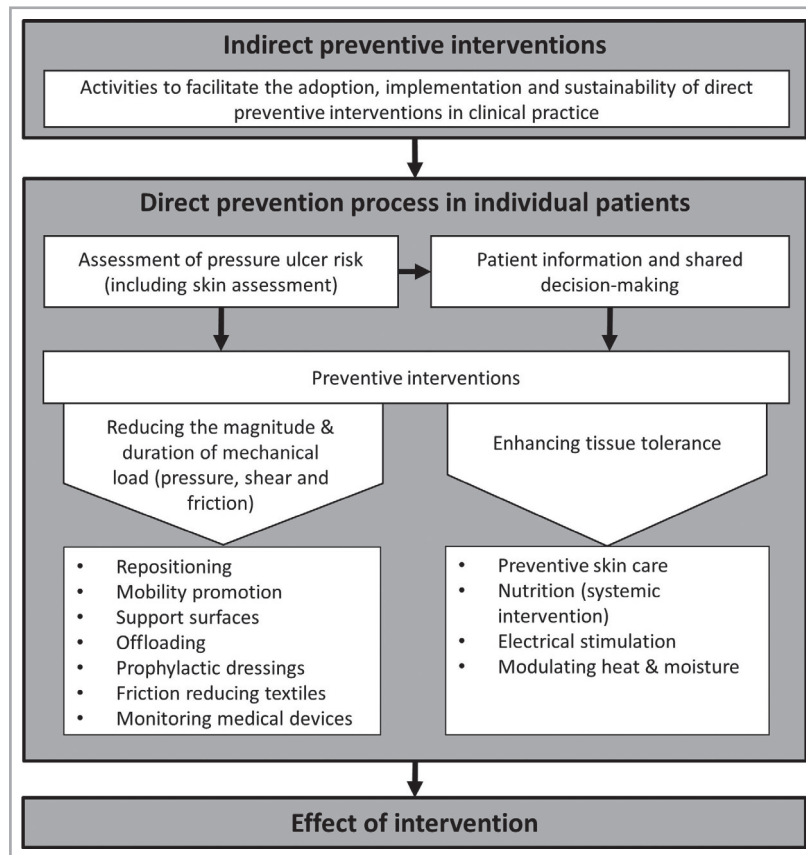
Indirect preventive interventions

Activities to facilitate the adoption, implementation and sustainability of direct preventive interventions in clinical practice

Direct prevention process in individual patients

Assessment of pressure ulcer risk (including skin assessment)

Patient information and shared decision-making

Preventive interventions

Reducing the magnitude & duration of mechanical load (pressure, shear and friction)

Enhancing tissue tolerance

- Repositioning
- Mobility promotion
- Support surfaces
- Offloading
- Prophylactic dressings
- Friction reducing textiles
- Monitoring medical devices

- Preventive skin care
- Nutrition (systemic intervention)
- Electrical stimulation
- Modulating heat & moisture

Effect of intervention